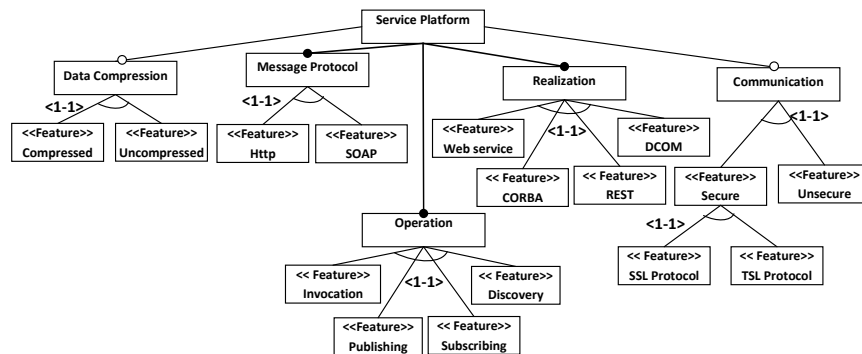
Service Platform

Data Compression
<1-1>
<<Feature>>
Compressed
<<Feature>>
Uncompressed

Message Protocol
<1-1>
<<Feature>>
Http
<<Feature>>
SOAP

Realization
<<Feature>>
Web service
<1-1>
<<Feature>>
DCOM
<< Feature>>
CORBA
<< Feature>>
REST

Communication
<1-1>
<<Feature>>
Secure
<<Feature>>
Unsecure
<1-1>
<< Feature>>
SSL Protocol
<< Feature>>
TSL Protocol

Operation
<< Feature>>
Invocation
<1-1>
<< Feature>>
Discovery
<<Feature>>
Publishing
<< Feature>>
Subscribing